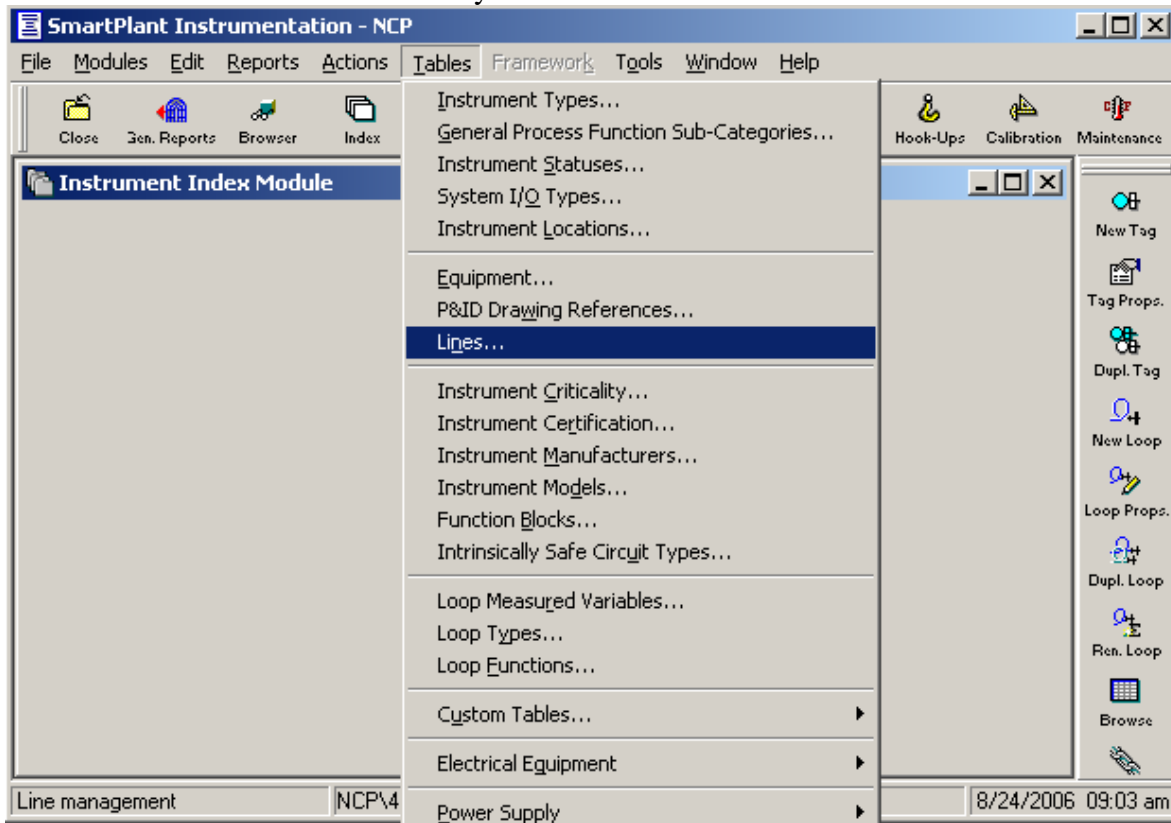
SmartPlant Instrumentation - NCP

File Modules Edit Reports Actions Tables Framework Tools Window Help

Close Gen. Reports Browser Index

Hook-Ups Calibration Maintenance

Instrument Index Module

Instrument Types...
General Process Function Sub-Categories...
Instrument Statuses...
System I/O Types...
Instrument Locations...

Equipment...
P&ID Drawing References...
Lines...

Instrument Criticality...
Instrument Certification...
Instrument Manufacturers...
Instrument Models...
Function Blocks...
Intrinsically Safe Circuit Types...

Loop Measured Variables...
Loop Types...
Loop Functions...

Custom Tables...

Electrical Equipment

Power Supply

New Tag
Tag Props.
Dupl. Tag
New Loop
Loop Props.
Dupl. Loop
Ren. Loop
Browse

Line management NCP\4 8/24/2006 09:03 am